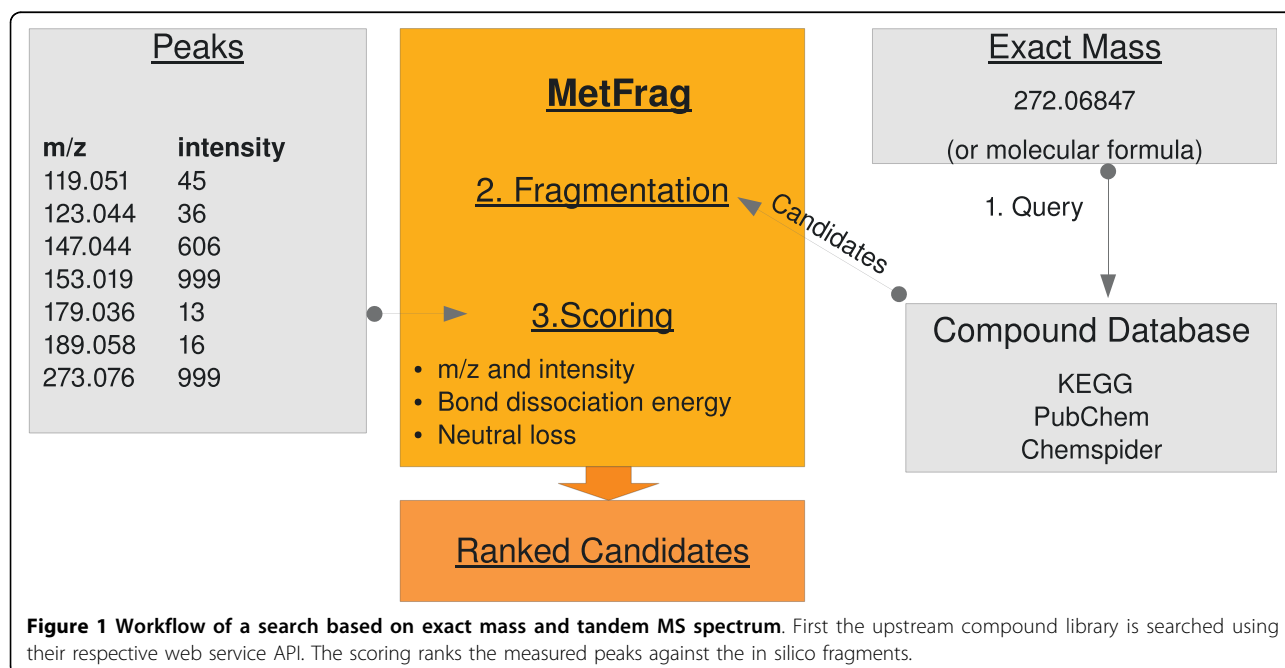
Peaks

| m/z | intensity |
|---|---|
| 119.051 | 45 |
| 123.044 | 36 |
| 147.044 | 606 |
| 153.019 | 999 |
| 179.036 | 13 |
| 189.058 | 16 |
| 273.076 | 999 |

MetFrag

2. Fragmentation

3.Scoring

• m/z and intensity
• Bond dissociation energy
• Neutral loss

Exact Mass

272.06847

(or molecular formula)

1. Query

Candidates

Compound Database

KEGG
PubChem
Chemspider

Ranked Candidates

**Figure 1 Workflow of a search based on exact mass and tandem MS spectrum**. First the upstream compound library is searched using their respective web service API. The scoring ranks the measured peaks against the in silico fragments.